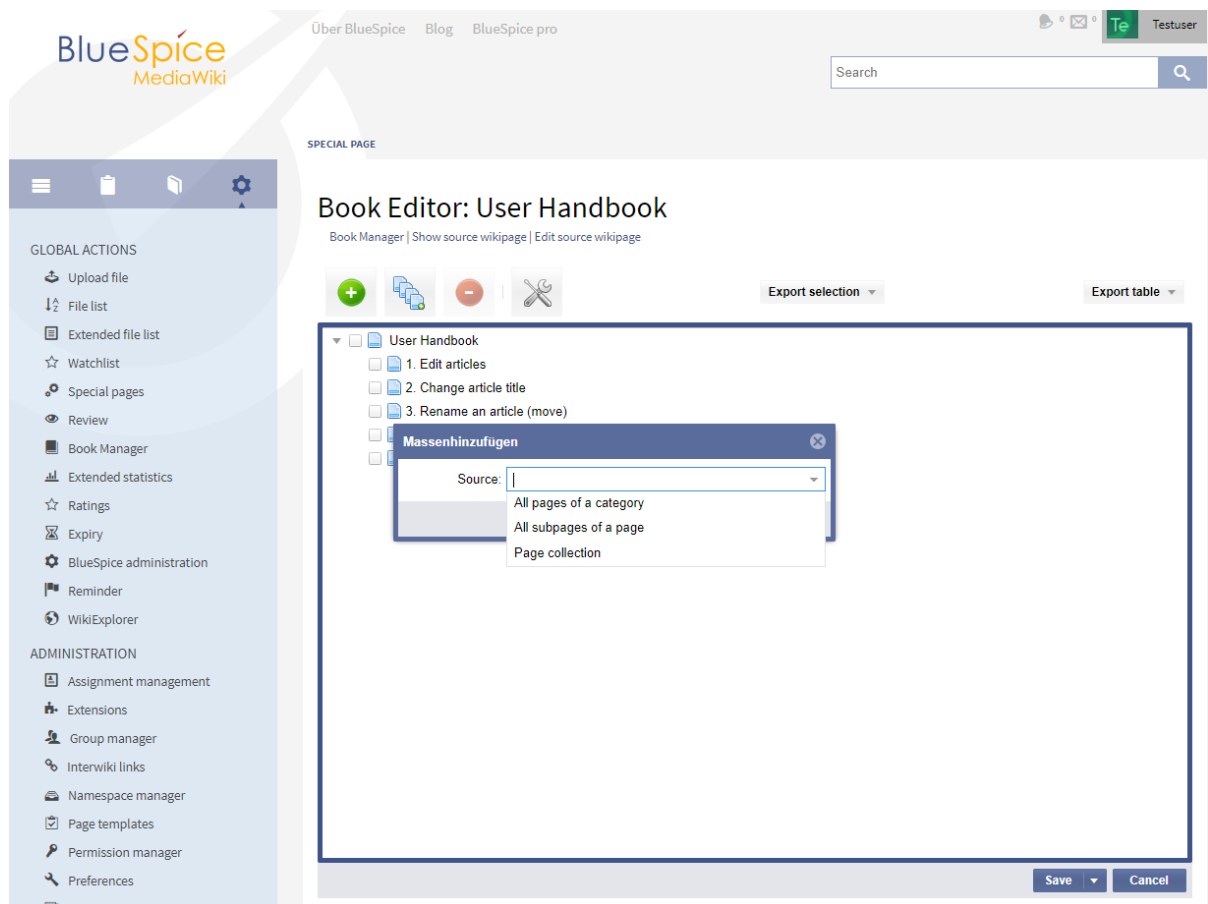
BlueSpice
MediaWiki

Über BlueSpice Blog BlueSpice pro

0 0 Te Testuser

Search

SPECIAL PAGE

GLOBAL ACTIONS
Upload file
File list
Extended file list
Watchlist
Special pages
Review
Book Manager
Extended statistics
Ratings
Expiry
BlueSpice administration
Reminder
WikiExplorer

ADMINISTRATION
Assignment management
Extensions
Group manager
Interwiki links
Namespace manager
Page templates
Permission manager
Preferences

Book Editor: User Handbook

Book Manager | Show source wikipage | Edit source wikipage

Export selection
Export table

User Handbook
1. Edit articles
2. Change article title
3. Rename an article (move)

Massenhinzufügen

Source:

All pages of a category
All subpages of a page
Page collection

Save
Cancel